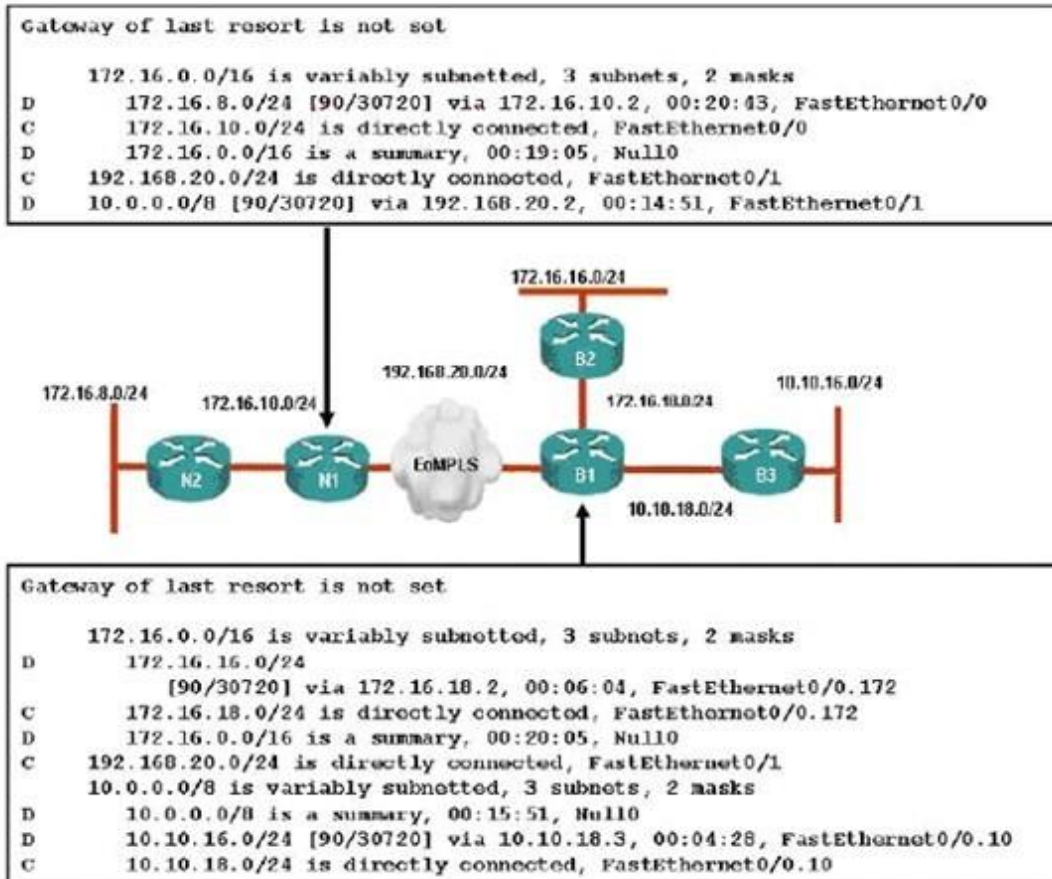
Gateway of last resort is not set

172.16.0.0/16 is variably subnetted, 3 subnets, 2 masks
D 172.16.8.0/24 [90/30720] via 172.16.10.2, 00:20:43, FastEthernet0/0
C 172.16.10.0/24 is directly connected, FastEthernet0/0
D 172.16.0.0/16 is a summary, 00:19:05, Null0
C 192.168.20.0/24 is directly connected, FastEthernet0/1
D 10.0.0.0/8 [90/30720] via 192.168.20.2, 00:14:51, FastEthernet0/1

172.16.16.0/24
B2
192.168.20.0/24
10.10.16.0/24
172.16.8.0/24
172.16.10.0/24
172.16.18.0/24
N2
N1
EoMPLS
B1
B3
10.10.18.0/24

Gateway of last resort is not set

172.16.0.0/16 is variably subnetted, 3 subnets, 2 masks
D 172.16.16.0/24
[90/30720] via 172.16.18.2, 00:06:04, FastEthernet0/0.172
C 172.16.18.0/24 is directly connected, FastEthernet0/0.172
D 172.16.0.0/16 is a summary, 00:20:05, Null0
C 192.168.20.0/24 is directly connected, FastEthernet0/1
10.0.0.0/8 is variably subnetted, 3 subnets, 2 masks
D 10.0.0.0/8 is a summary, 00:15:51, Null0
D 10.10.16.0/24 [90/30720] via 10.10.18.3, 00:04:28, FastEthernet0/0.10
C 10.10.18.0/24 is directly connected, FastEthernet0/0.10